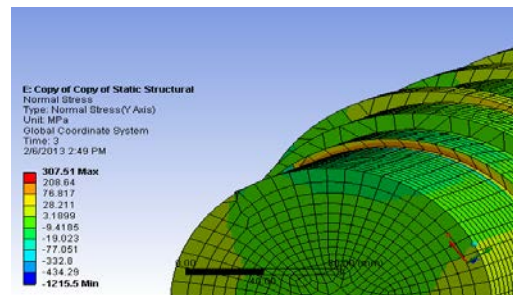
E: Copy of Copy of Static Structural
Normal Stress
Type: Normal Stress(Y Axis)
Unit: MPa
Global Coordinate System
Time: 3
2/6/2013 2:49 PM

307.51 Max
208.64
76.817
28.211
3.1899
-9.4185
-19.023
-77.051
-332.8
-434.29
-1215.5 Min

0.00
40.00
80.00 (mm)